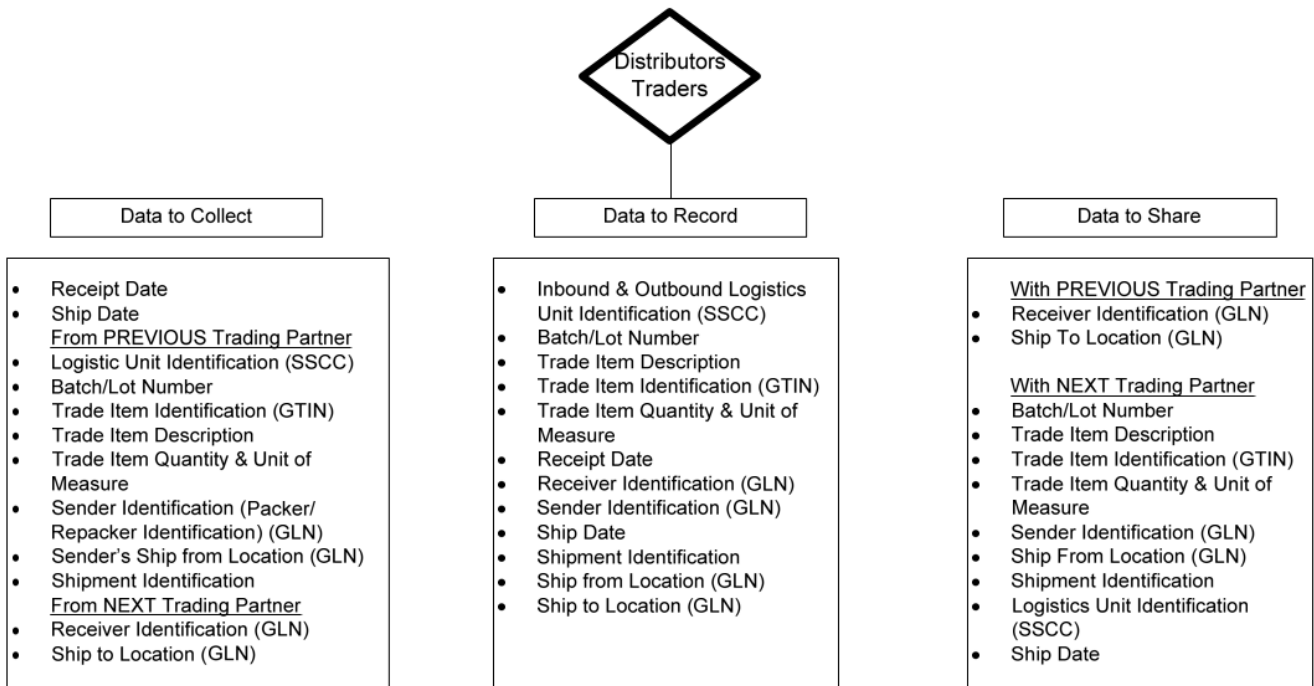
Distributors Traders

Data to Collect

- Receipt Date
- Ship Date

From PREVIOUS Trading Partner

- Logistic Unit Identification (SSCC)
- Batch/Lot Number
- Trade Item Identification (GTIN)
- Trade Item Description
- Trade Item Quantity & Unit of Measure
- Sender Identification (Packer/ Repacker Identification) (GLN)
- Sender's Ship from Location (GLN)
- Shipment Identification

From NEXT Trading Partner

- Receiver Identification (GLN)
- Ship to Location (GLN)

Data to Record

- Inbound & Outbound Logistics Unit Identification (SSCC)
- Batch/Lot Number
- Trade Item Description
- Trade Item Identification (GTIN)
- Trade Item Quantity & Unit of Measure
- Receipt Date
- Receiver Identification (GLN)
- Sender Identification (GLN)
- Ship Date
- Shipment Identification
- Ship from Location (GLN)
- Ship to Location (GLN)

Data to Share

With PREVIOUS Trading Partner

- Receiver Identification (GLN)
- Ship To Location (GLN)

With NEXT Trading Partner

- Batch/Lot Number
- Trade Item Description
- Trade Item Identification (GTIN)
- Trade Item Quantity & Unit of Measure
- Sender Identification (GLN)
- Ship From Location (GLN)
- Shipment Identification
- Logistics Unit Identification (SSCC)
- Ship Date